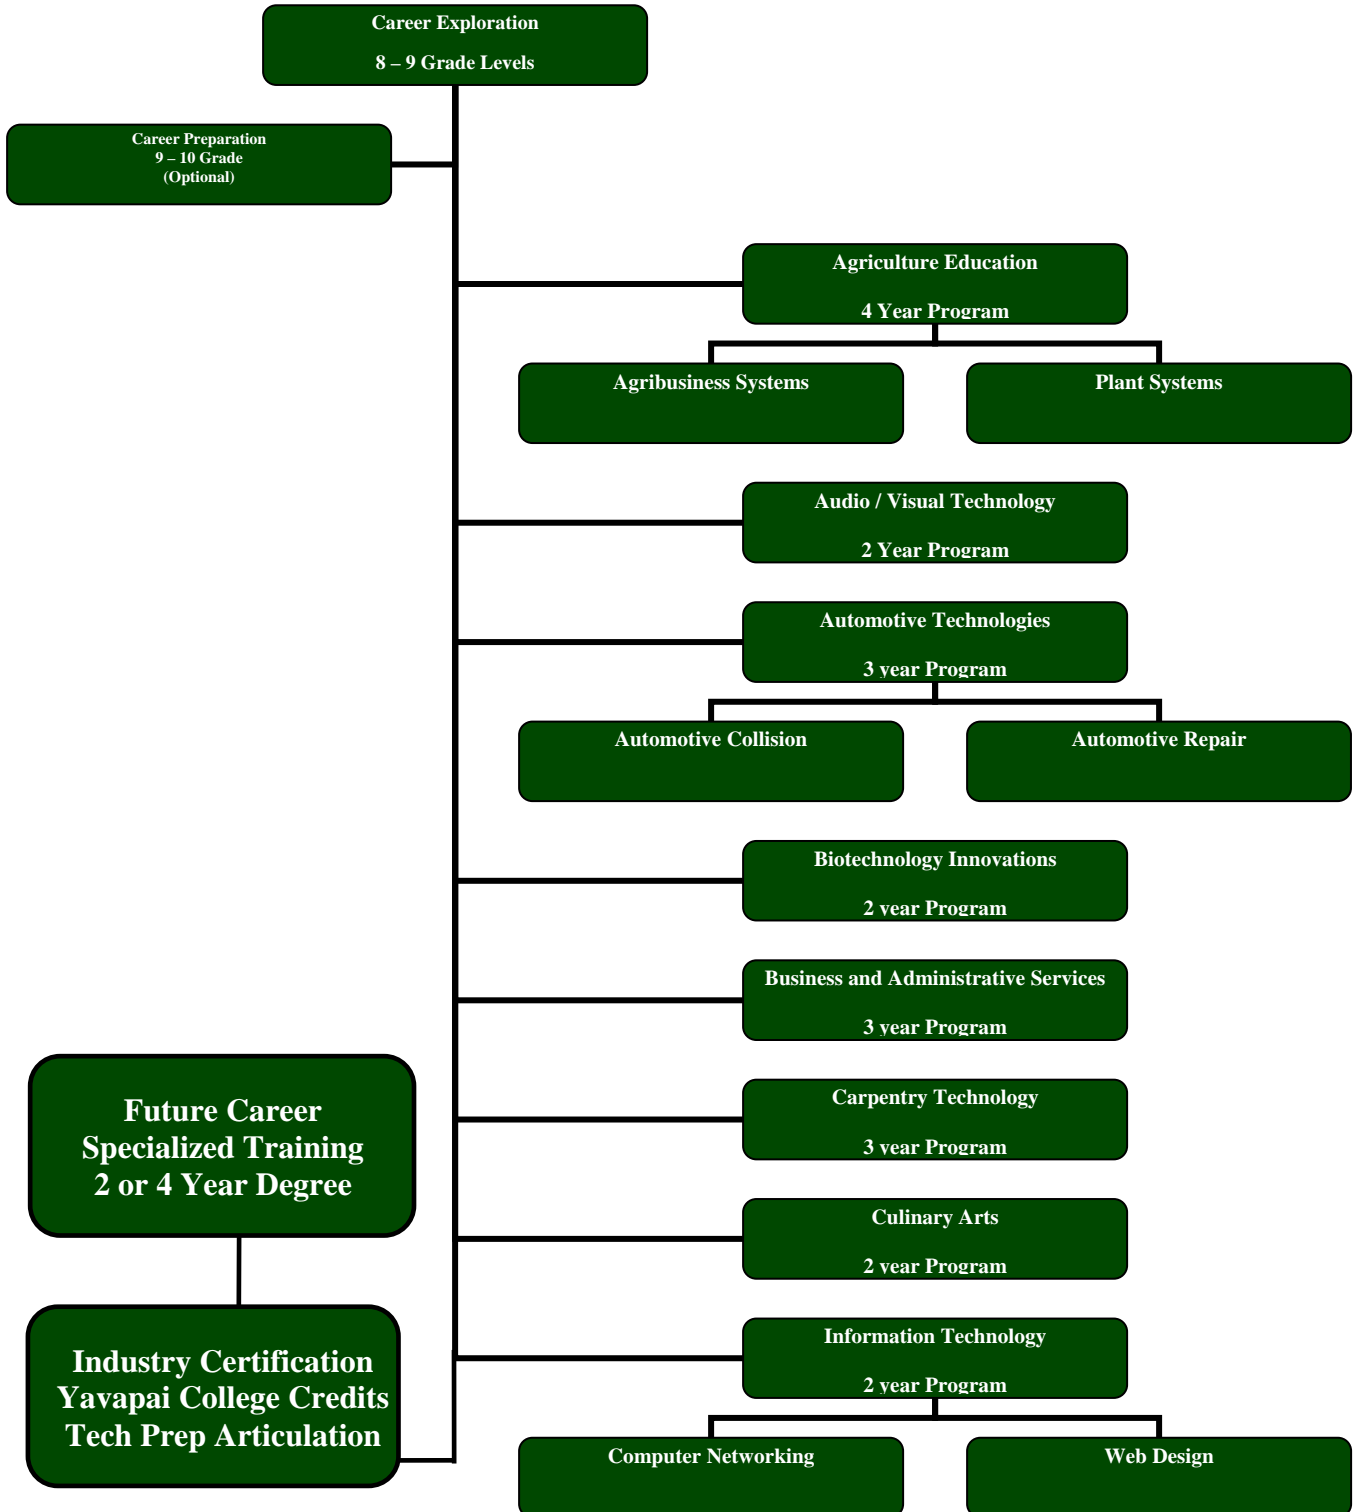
Career Exploration

8 – 9 Grade Levels

Career Preparation
9 – 10 Grade
(Optional)

Agriculture Education

4 Year Program

Agribusiness Systems

Plant Systems

Audio / Visual Technology

2 Year Program

Automotive Technologies

3 year Program

Automotive Collision

Automotive Repair

Biotechnology Innovations

2 year Program

Business and Administrative Services

3 year Program

Future Career
Specialized Training
2 or 4 Year Degree

Carpentry Technology

3 year Program

Culinary Arts

2 year Program

Industry Certification
Yavapai College Credits
Tech Prep Articulation

Information Technology

2 year Program

Computer Networking

Web Design